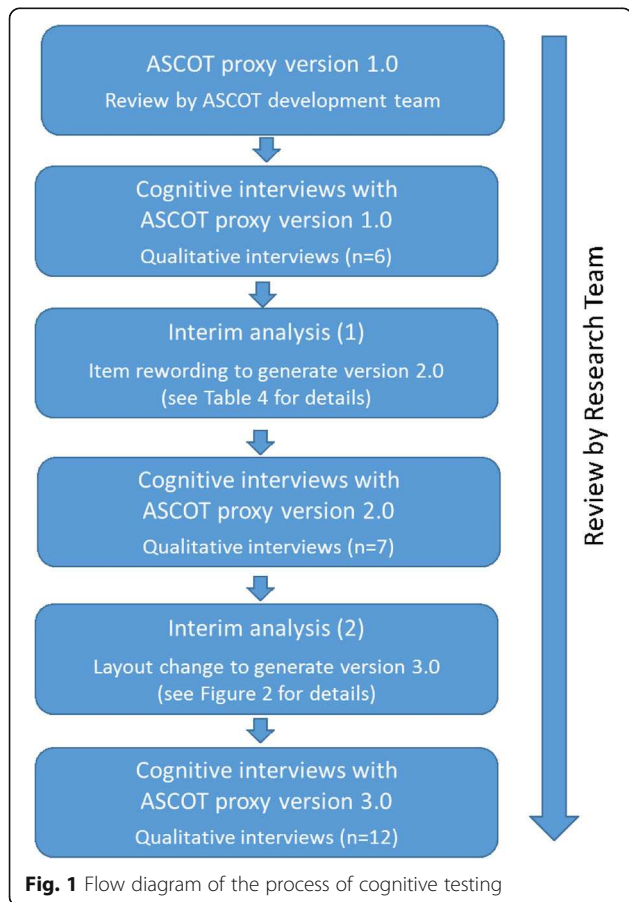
ASCOT proxy version 1.0
Review by ASCOT development team

Cognitive interviews with ASCOT proxy version 1.0
Qualitative interviews (n=6)

Interim analysis (1)
Item rewording to generate version 2.0 (see Table 4 for details)

Cognitive interviews with ASCOT proxy version 2.0
Qualitative interviews (n=7)

Interim analysis (2)
Layout change to generate version 3.0 (see Figure 2 for details)

Cognitive interviews with ASCOT proxy version 3.0
Qualitative interviews (n=12)

Review by Research Team

**Fig. 1** Flow diagram of the process of cognitive testing